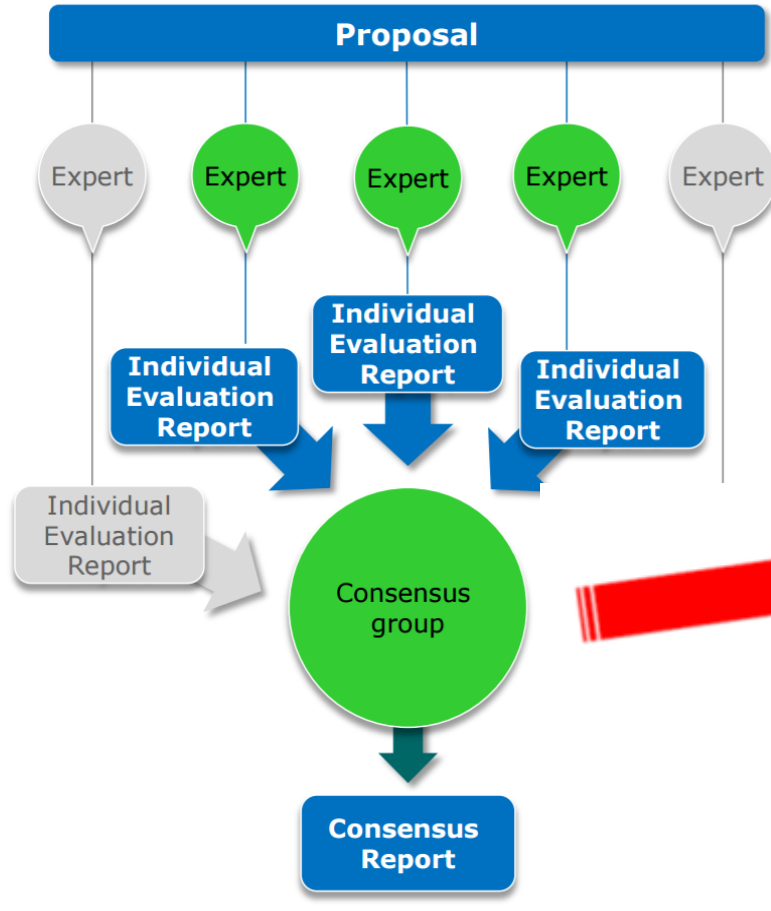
Proposal

Expert

Expert

Expert

Expert

Expert

Individual Evaluation Report

Individual Evaluation Report

Individual Evaluation Report

Individual Evaluation Report

Consensus group

Consensus Report